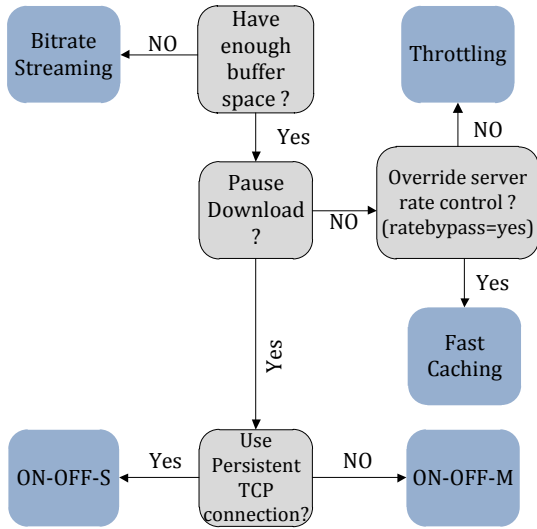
Bitrate Streaming

NO

Have enough buffer space ?

Throttling

Yes

NO

Pause Download ?

NO

Override server rate control ? (ratebypass=yes)

Yes

Yes

Fast Caching

ON-OFF-S

Yes

Use Persistent TCP connection?

NO

ON-OFF-M